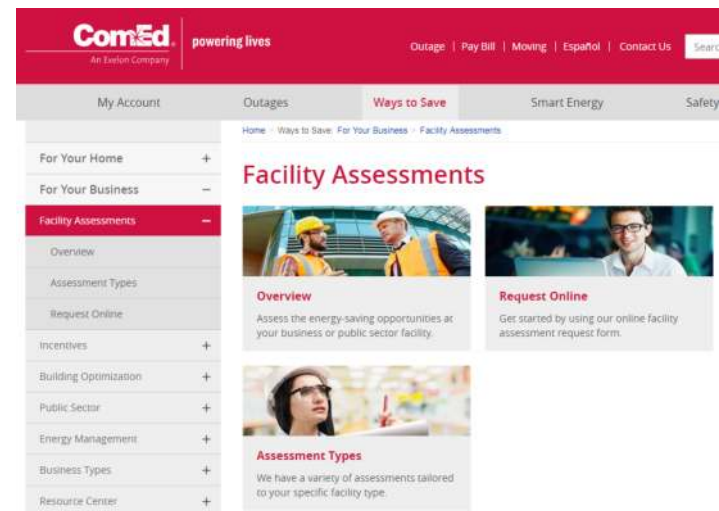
ComEd. An Exelon Company | powering lives

Outage | Pay Bill | Moving | Español | Contact Us | Searc

My Account | Outages | Ways to Save | Smart Energy | Safety

Home > Ways to Save > For Your Business > Facility Assessments

For Your Home +
For Your Business −
Facility Assessments −
Overview
Assessment Types
Request Online
Incentives +
Building Optimization +
Public Sector +
Energy Management +
Business Types +
Resource Center +

Facility Assessments

Overview
Assess the energy-saving opportunities at your business or public sector facility.

Request Online
Get started by using our online facility assessment request form.

Assessment Types
We have a variety of assessments tailored to your specific facility type.